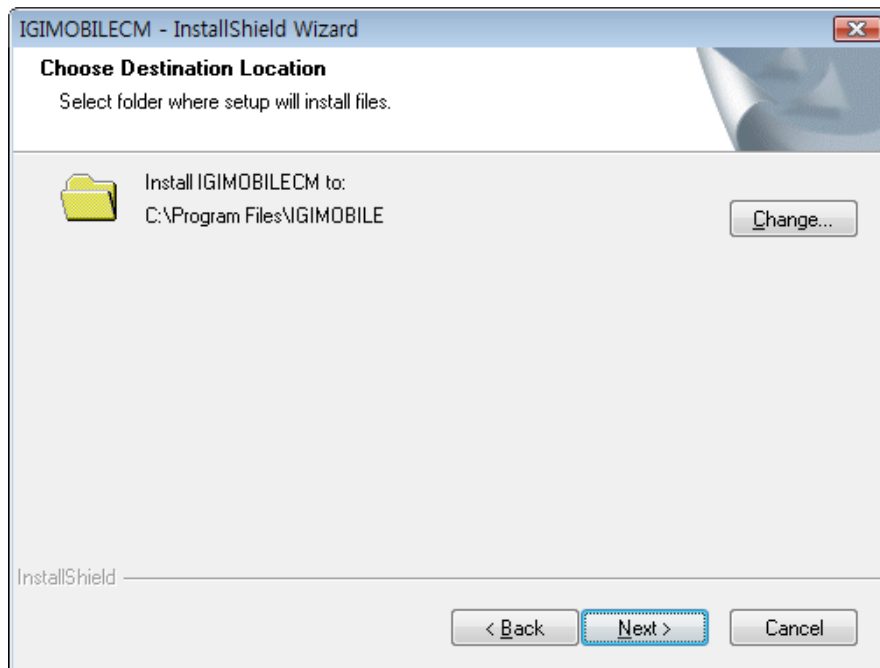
IGIMOBILECM - InstallShield Wizard

Choose Destination Location

Select folder where setup will install files.

Install IGIMOBILECM to:

C:\Program Files\IGIMOBILE

Change...

InstallShield

< Back

Next >

Cancel